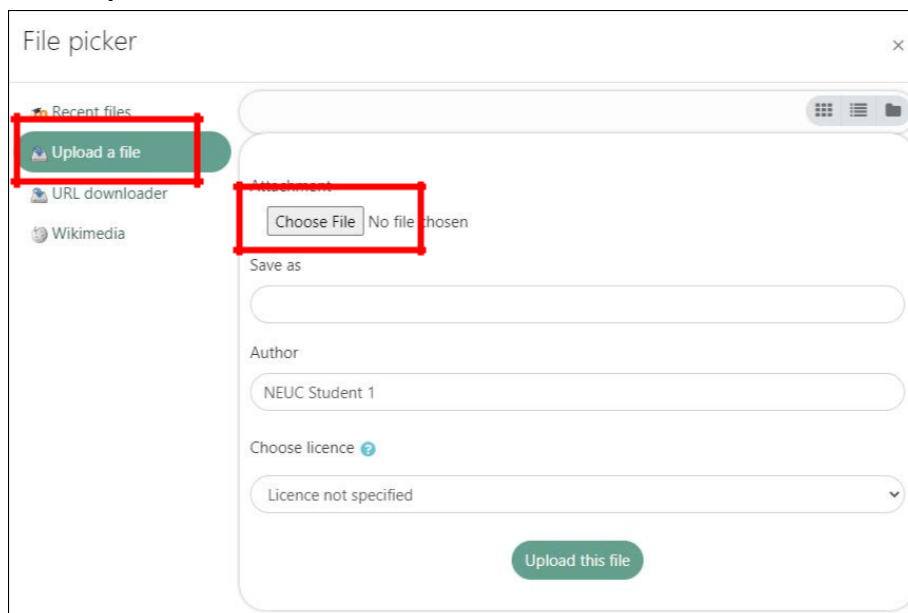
File picker

×

Recent files

Upload a file

URL downloader

Wikimedia

Attachment

Choose File No file chosen

Save as

Author

NEUC Student 1

Choose licence

Licence not specified

Upload this file